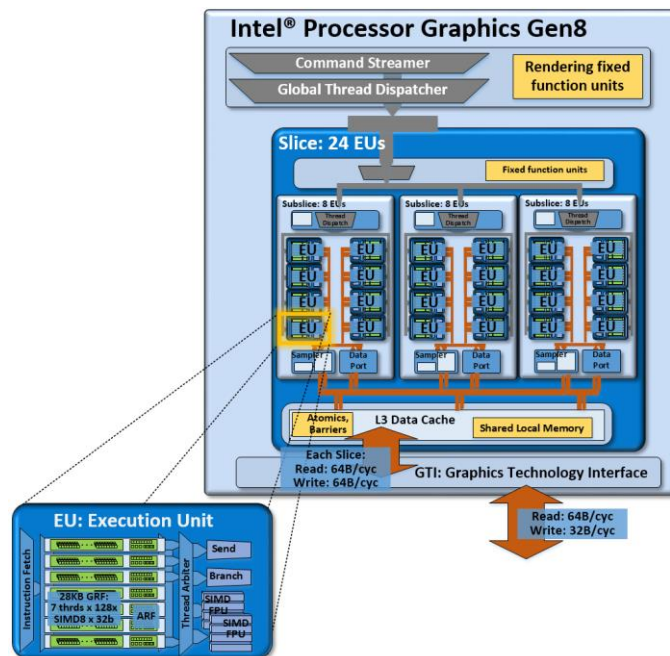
Intel® Processor Graphics Gen8

Command Streamer

Global Thread Dispatcher

Rendering fixed function units

Slice: 24 EUs

Fixed function units

Subslice: 8 EUs

Thread Dispatch

EU EU
EU EU
EU EU
EU EU

Sampler

Data Port

Subslice: 8 EUs

Thread Dispatch

EU EU
EU EU
EU EU
EU EU

Sampler

Data Port

Subslice: 8 EUs

Thread Dispatch

EU EU
EU EU
EU EU
EU EU

Sampler

Data Port

Atomics, Barriers

L3 Data Cache

Shared Local Memory

Each Slice:
Read: 64B/cyc
Write: 64B/cyc

GTI: Graphics Technology Interface

Read: 64B/cyc
Write: 32B/cyc

EU: Execution Unit

Instruction Fetch

28KB GRF:
7 thrds x 128x
SIMD8 x 32b

ARF

Thread Arbiter

Send

Branch

SIMD FPU

SIMD FPU